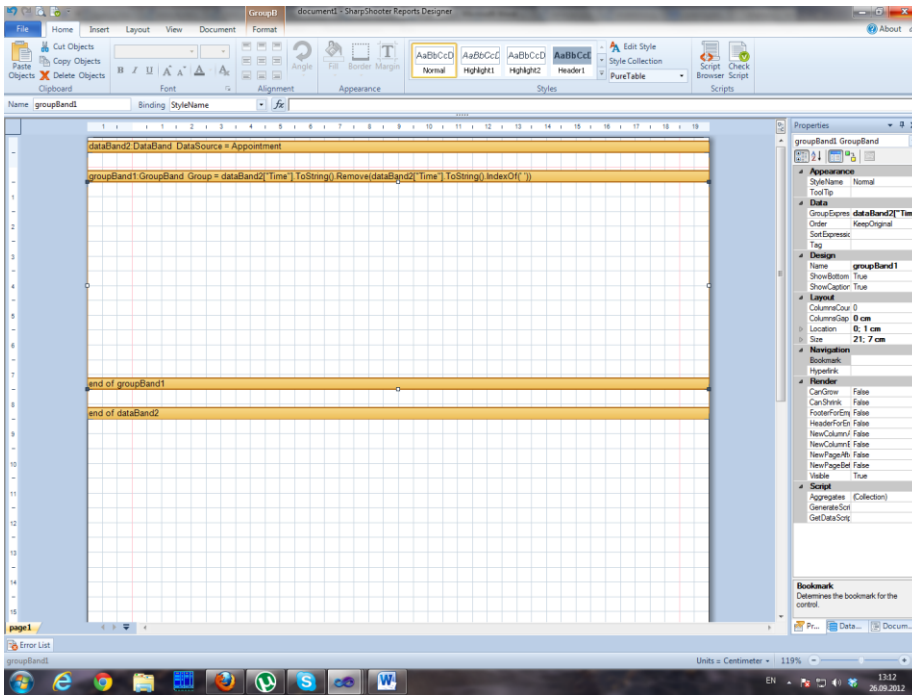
GroupB document1 - SharpShooter Reports Designer

File Home Insert Layout View Document Format

About

Cut Objects
Copy Objects
Paste Objects
Delete Objects
Clipboard
Font
Alignment
Angle
Fill Border Margin
Appearance
AaBbCcD Normal
AaBbCcD Highlight1
AaBbCcD Highlight2
AaBbCcI Header1
Edit Style
Style Collection
PureTable
Styles
Script Browser
Check Script
Scripts

Name groupBand1 Binding StyleName $fx$

dataBand2.DataBand DataSource = Appointment

groupBand1.GroupBand Group = dataBand2["Time"].ToString().Remove(dataBand2["Time"].ToString().IndexOf(' '))

end of groupBand1

end of dataBand2

Properties
groupBand1 GroupBand

Appearance
StyleName Normal
ToolTip
Data
GroupExpres dataBand2["Tim
Order KeepOriginal
SortExpressio
Tag
Design
Name groupBand1
ShowBottom True
ShowCaption True
Layout
ColumnsCour 0
ColumnsGap 0 cm
Location 0; 1 cm
Size 21; 7 cm
Navigation
Bookmark
Hyperlink
Render
CanGrow False
CanShrink False
FooterForEm False
HeaderForEn False
NewColumnA False
NewColumnB False
NewPageAfte False
NewPageBef False
Visible True
Script
Aggregates (Collection)
GenerateScri
GetDataScrip

Bookmark
Determines the bookmark for the control.

Pr... Data... Docum...

page1

Error List

groupBand1

Units = Centimeter 119%

EN 13:12 26.09.2012